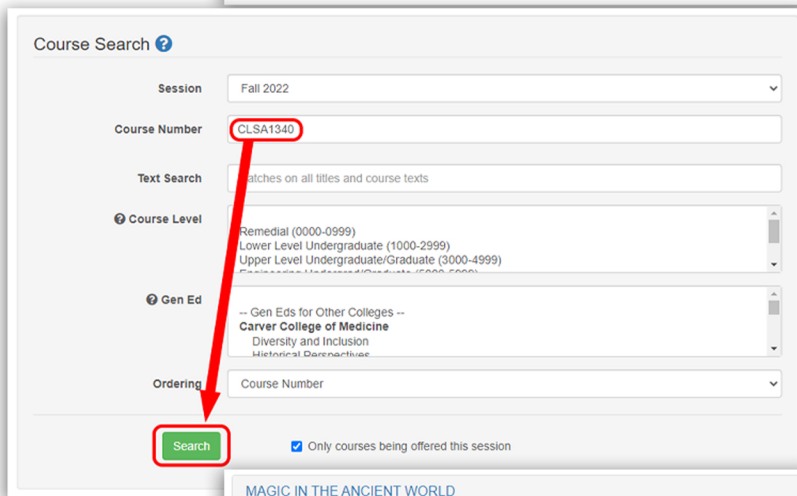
Course Search

Session
Fall 2022

Course Number
CLSA1340

Text Search
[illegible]atches on all titles and course texts

Course Level
Remedial (0000-0999)
Lower Level Undergraduate (1000-2999)
Upper Level Undergraduate/Graduate (3000-4999)
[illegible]

Gen Ed
-- Gen Eds for Other Colleges --
Carver College of Medicine
Diversity and Inclusion
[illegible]

Ordering
Course Number

Search

Only courses being offered this session

MAGIC IN THE ANCIENT WORLD